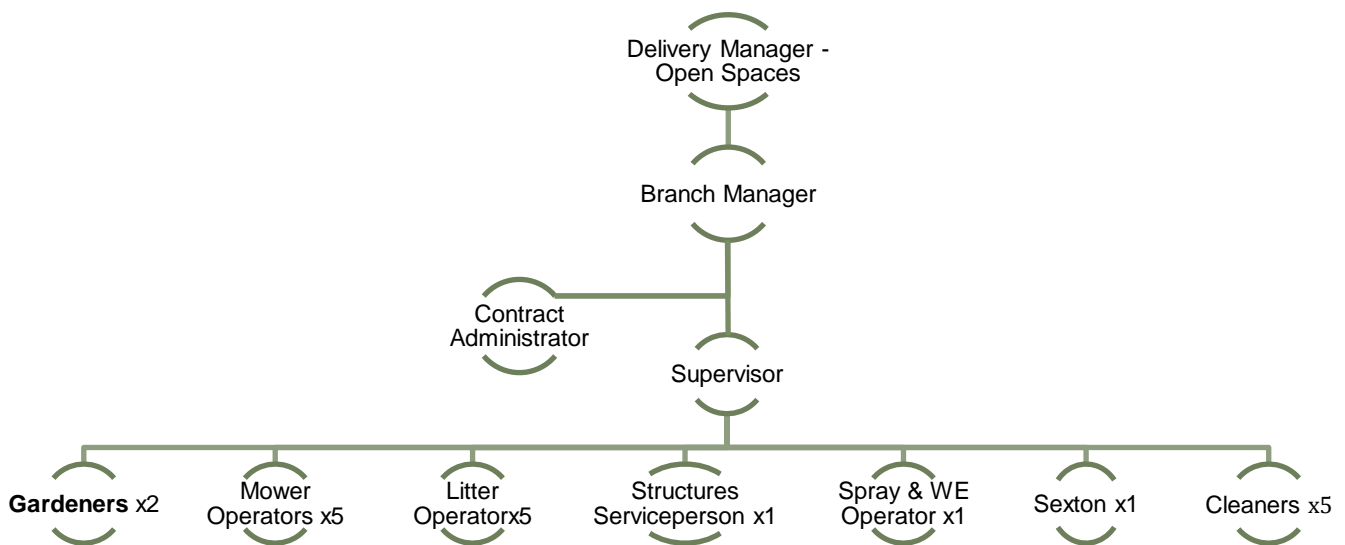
Delivery Manager - Open Spaces

Branch Manager

Contract Administrator

Supervisor

**Gardeners** x2

Mower Operators x5

Litter Operatorx5

Structures Serviceperson x1

Spray & WE Operator x1

Sexton x1

Cleaners x5